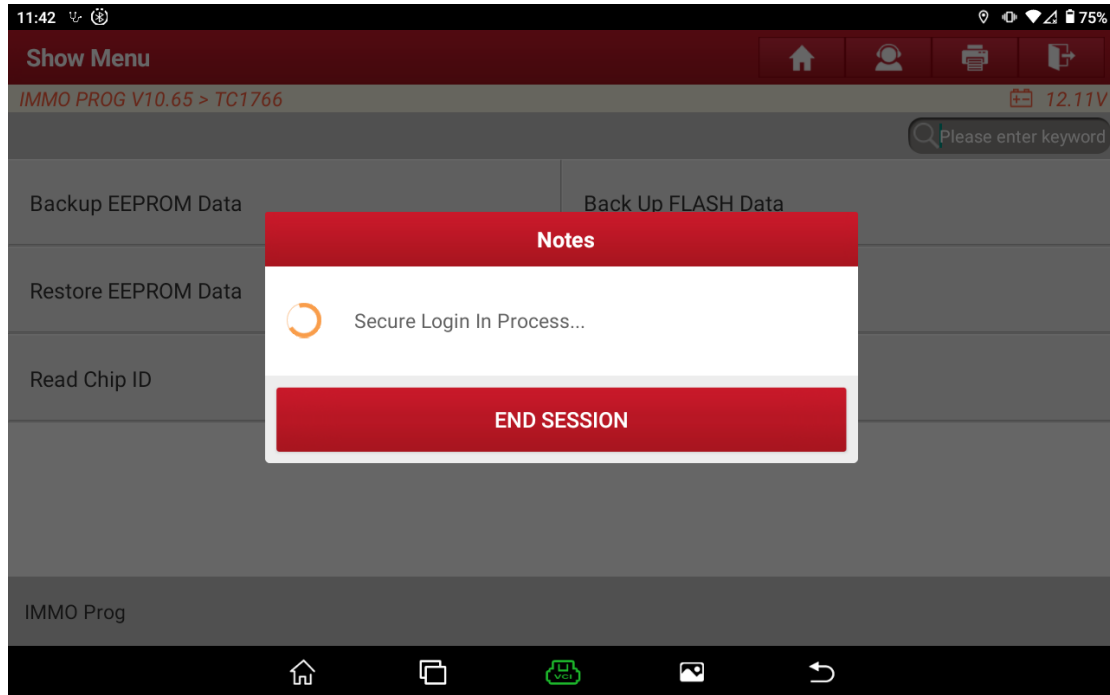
11:42

75%

Show Menu

IMMO PROG V10.65 > TC1766

12.11V

Please enter keyword

Backup EEPROM Data

Back Up FLASH Data

Restore EEPROM Data

Read Chip ID

Notes

Secure Login In Process...

END SESSION

IMMO Prog

VCI